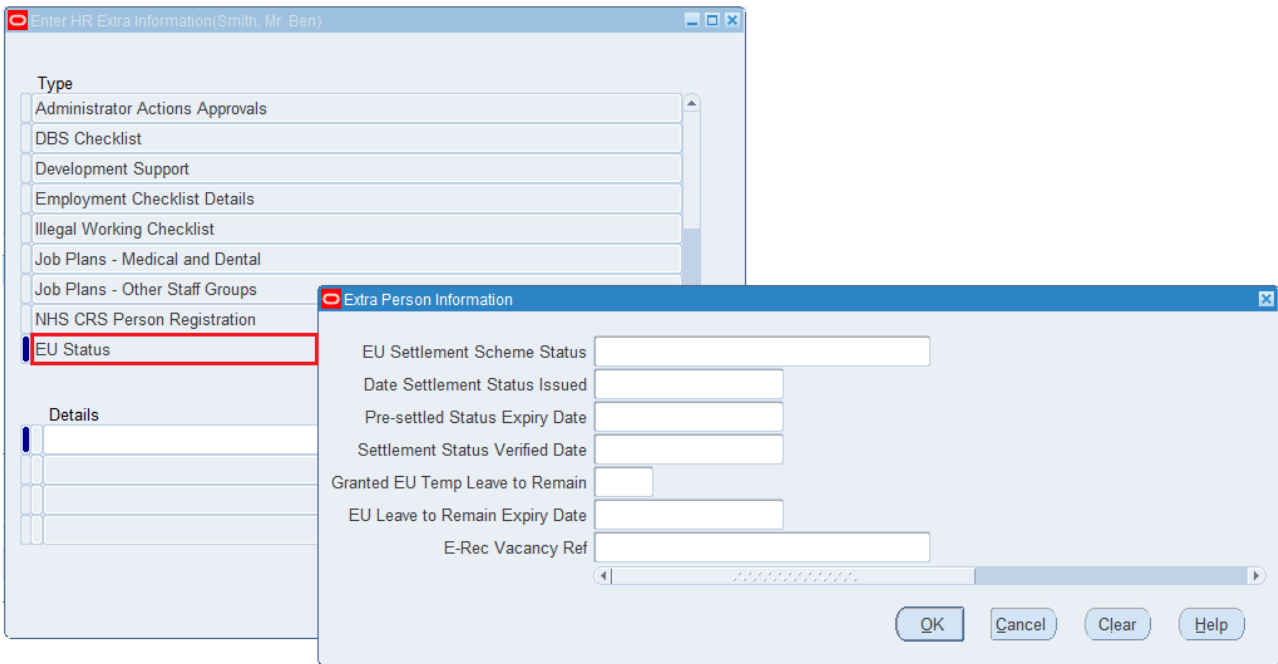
Enter HR Extra Information(Smith, Mr. Ben)

Type

Administrator Actions Approvals

DBS Checklist

Development Support

Employment Checklist Details

Illegal Working Checklist

Job Plans - Medical and Dental

Job Plans - Other Staff Groups

NHS CRS Person Registration

EU Status

Details

Extra Person Information

EU Settlement Scheme Status

Date Settlement Status Issued

Pre-settled Status Expiry Date

Settlement Status Verified Date

Granted EU Temp Leave to Remain

EU Leave to Remain Expiry Date

E-Rec Vacancy Ref

OK

Cancel

Clear

Help